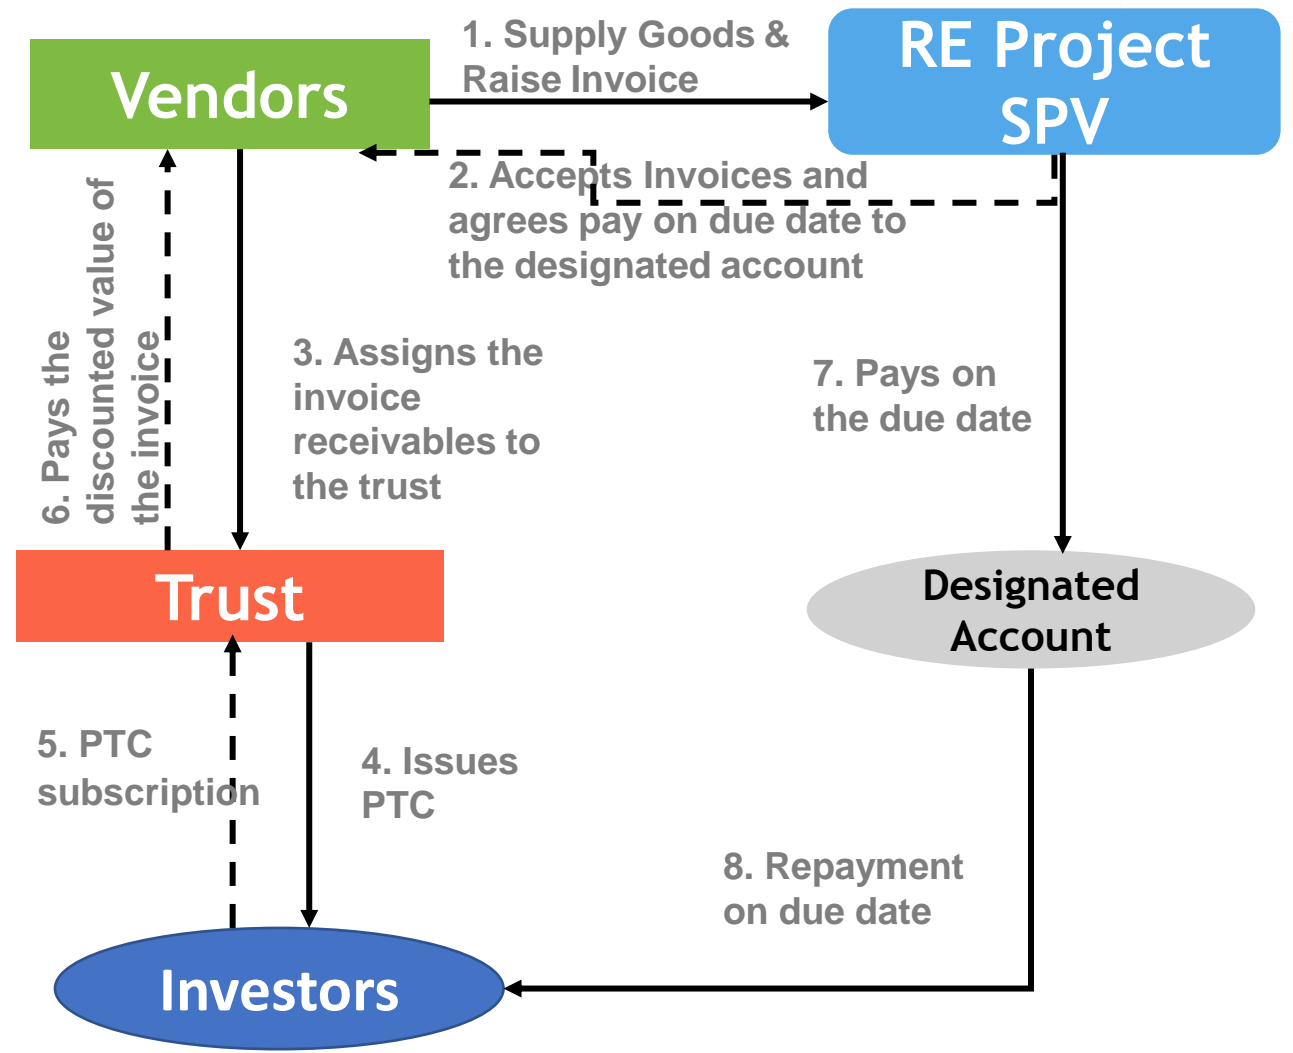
Vendors

1. Supply Goods & Raise Invoice

RE Project SPV

2. Accepts Invoices and agrees pay on due date to the designated account

6. Pays the discounted value of the invoice

3. Assigns the invoice receivables to the trust

7. Pays on the due date

Trust

Designated Account

5. PTC subscription

4. Issues PTC

8. Repayment on due date

Investors